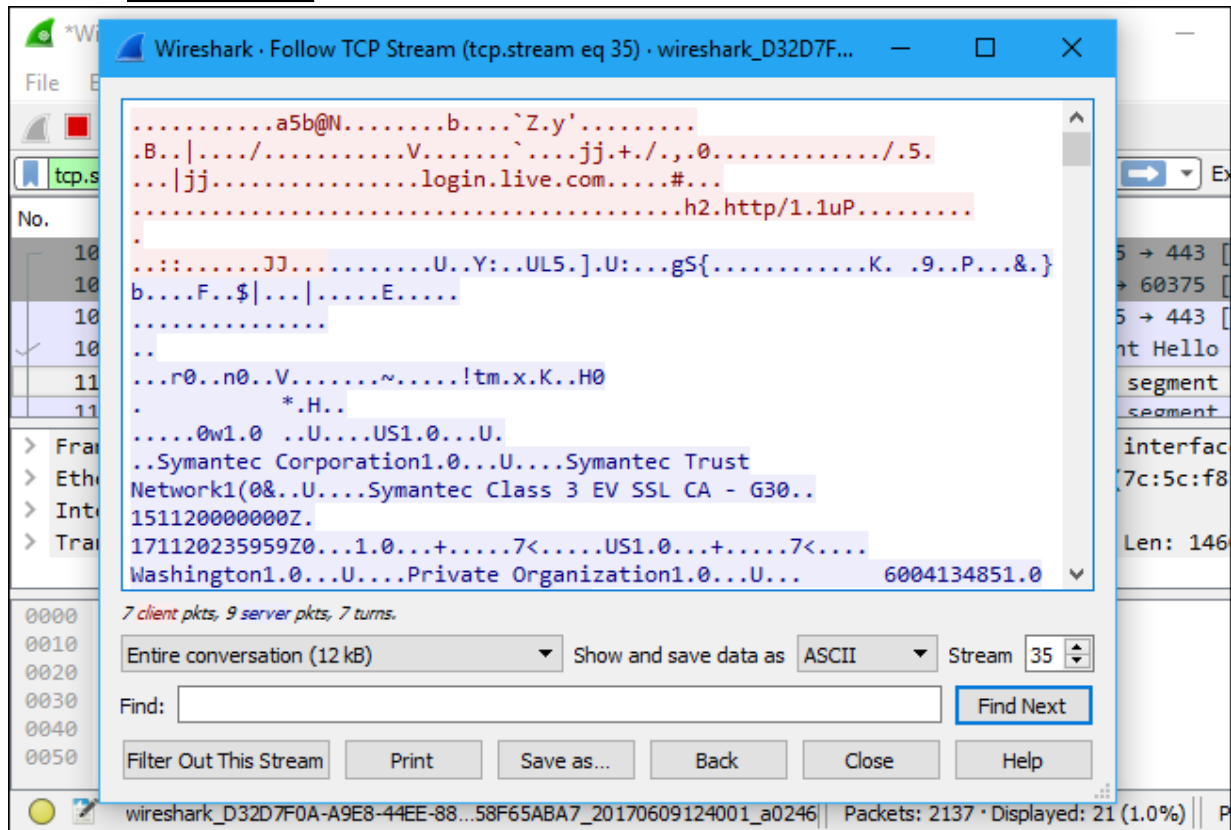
*Wi
File E
tcp.s
No.
10
10
10
10
11
11
Fra
Eth
Int
Tra
0000
0010
0020
0030
0040
0050

Wireshark · Follow TCP Stream (tcp.stream eq 35) · wireshark_D32D7F...

...........a5b@N........b....`Z.y'.........
.B..|..../..........V.......`....jj.+./.,.0............/.5.
...|jj..............login.live.com.....#...
........................................h2.http/1.1uP.........
.
..:......JJ...........U..Y:..UL5.].U:...gS{...........K. .9..P...&.}
b....F..$|...|.....E.....
..............
..
...r0..n0..V.......~.....!tm.x.K..H0
.          *.H..
.....0w1.0 ..U....US1.0...U.
..Symantec Corporation1.0...U....Symantec Trust
Network1(0&..U....Symantec Class 3 EV SSL CA - G30..
151120000000Z.
171120235959Z0...1.0...+.....7<.....US1.0...+.....7<....
Washington1.0...U....Private Organization1.0...U...      6004134851.0

7 client pkts, 9 server pkts, 7 turns.

Entire conversation (12 kB)
Show and save data as
ASCII
Stream
35
Find:
Find Next
Filter Out This Stream
Print
Save as...
Back
Close
Help

5 → 443 [
→ 60375 [
5 → 443 [
nt Hello
segment
segment
interfac
7c:5c:f8
Len: 146

wireshark_D32D7F0A-A9E8-44EE-88...58F65ABA7_20170609124001_a0246
Packets: 2137 · Displayed: 21 (1.0%)
P